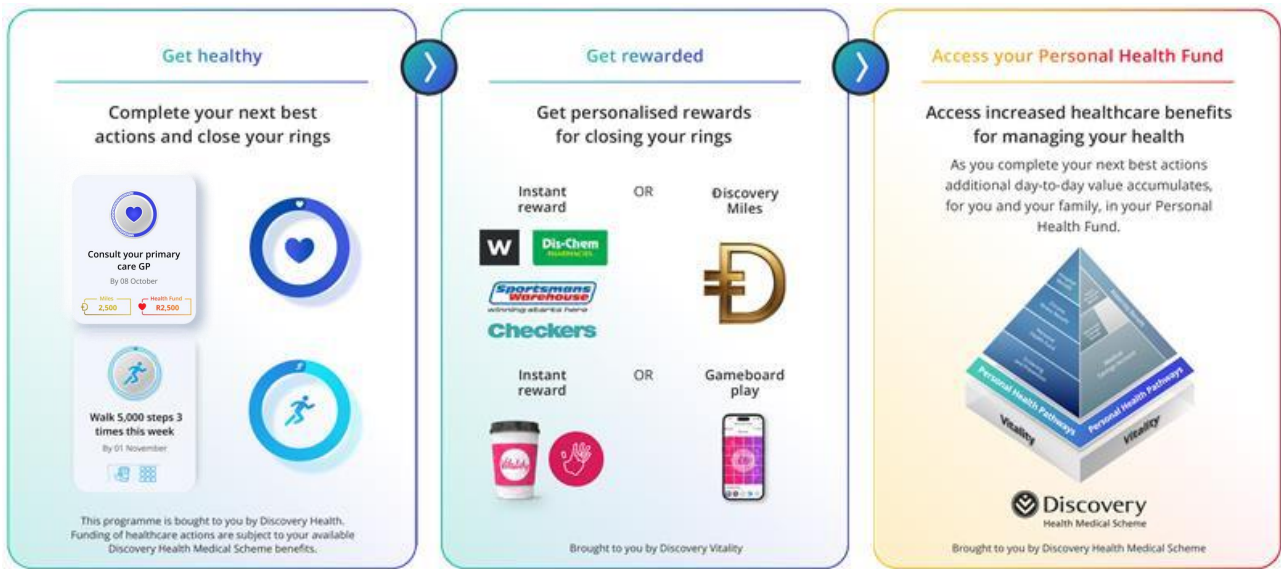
Get healthy

Complete your next best actions and close your rings

Consult your primary care GP

By 08 October

Miles 2,500

Health Fund R2,500

Walk 5,000 steps 3 times this week

By 01 November

This programme is bought to you by Discovery Health. Funding of healthcare actions are subject to your available Discovery Health Medical Scheme benefits.

Get rewarded

Get personalised rewards for closing your rings

Instant reward

OR

Discovery Miles

W

Dis-Chem PHARMACIES

Sportsmans Warehouse winning starts here

Checkers

Instant reward

OR

Gameboard play

Brought to you by Discovery Vitality

Access your Personal Health Fund

Access increased healthcare benefits for managing your health

As you complete your next best actions additional day-to-day value accumulates, for you and your family, in your Personal Health Fund.

Personal Health Pathways

Personal Health Pathways

Vitality

Vitality

Discovery

Health Medical Scheme

Brought to you by Discovery Health Medical Scheme